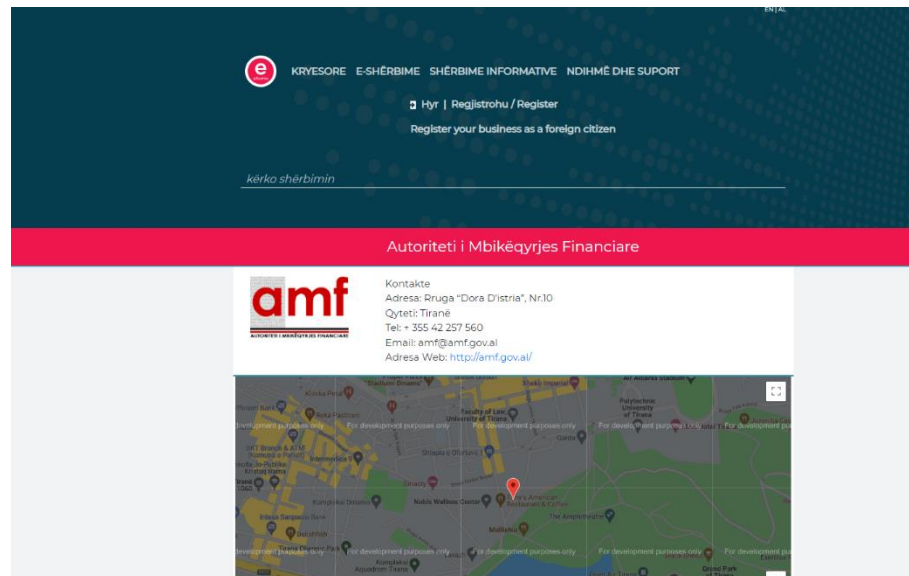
EN | AL

e

KRYESORE E-SHËRBIME SHËRBIME INFORMATIVE NDIHMË DHE SUPORT

Hyr | Regjistrohu / Register

Register your business as a foreign citizen

kërko shërbimin

Autoriteti i Mbikëqyrjes Financiare

amf
AUTORITETI I MBIKËQYRJES FINANCIARE

Kontakte
Adresa: Rruga "Dora D'istria", Nr.10
Qyteti: Tiranë
Tel: + 355 42 257 560
Email: amf@amf.gov.al
Adresa Web: http://amf.gov.al/

For development purposes only
For development purposes only
For development purposes only
For development purposes only
For development purposes only
For development purposes only
For development purposes only
For development purposes only

Faculty of Law, University of Tirana
Polytechnic University of Tirana
Air Albania Stadium
Nobis Wellness Center
Malêshia
The Amphitheatre
Grand Park of Tirana
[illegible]